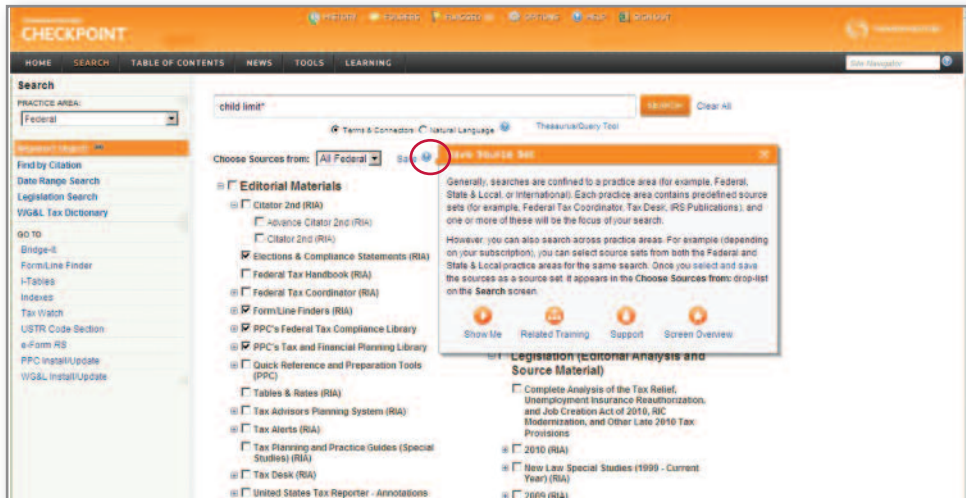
CHECKPOINT

HOME SEARCH TABLE OF CONTENTS NEWS TOOLS LEARNING

Site Navigator

Search

PRACTICE AREA:

Federal

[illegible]

Find by Citation

Date Range Search

Legislation Search

WG&L Tax Dictionary

GO TO

Bridge-It

Form/Line Finder

i-Tables

Indexes

Tax Watch

USTR Code Section

e-Form RS

PPC Install/Update

WG&L Install/Update

child limit*

SEARCH Clear All

Terms & Connectors Natural Language

Thesaurus/Query Tool

Choose Sources from: All Federal Save

Editorial Materials

Citator 2nd (RIA)

Advance Citator 2nd (RIA)

Citator 2nd (RIA)

Elections & Compliance Statements (RIA)

Federal Tax Handbook (RIA)

Federal Tax Coordinator (RIA)

Form/Line Finders (RIA)

PPC's Federal Tax Compliance Library

PPC's Tax and Financial Planning Library

Quick Reference and Preparation Tools (PPC)

Tables & Rates (RIA)

Tax Advisors Planning System (RIA)

Tax Alerts (RIA)

Tax Planning and Practice Guides (Special Studies) (RIA)

Tax Desk (RIA)

United States Tax Reporter - Annotations

Save Source Set

Generally, searches are confined to a practice area (for example, Federal, State & Local, or International). Each practice area contains predefined source sets (for example, Federal Tax Coordinator, Tax Desk, IRS Publications), and one or more of these will be the focus of your search.

However, you can also search across practice areas. For example (depending on your subscription), you can select source sets from both the Federal and State & Local practice areas for the same search. Once you select and save the sources as a source set, it appears in the Choose Sources from: drop-list on the Search screen.

Show Me Related Training Support Screen Overview

Legislation (Editorial Analysis and Source Material)

Complete Analysis of the Tax Relief, Unemployment Insurance Reauthorization, and Job Creation Act of 2010, RIC Modernization, and Other Late 2010 Tax Provisions

2010 (RIA)

New Law Special Studies (1999 - Current Year) (RIA)

2009 (RIA)